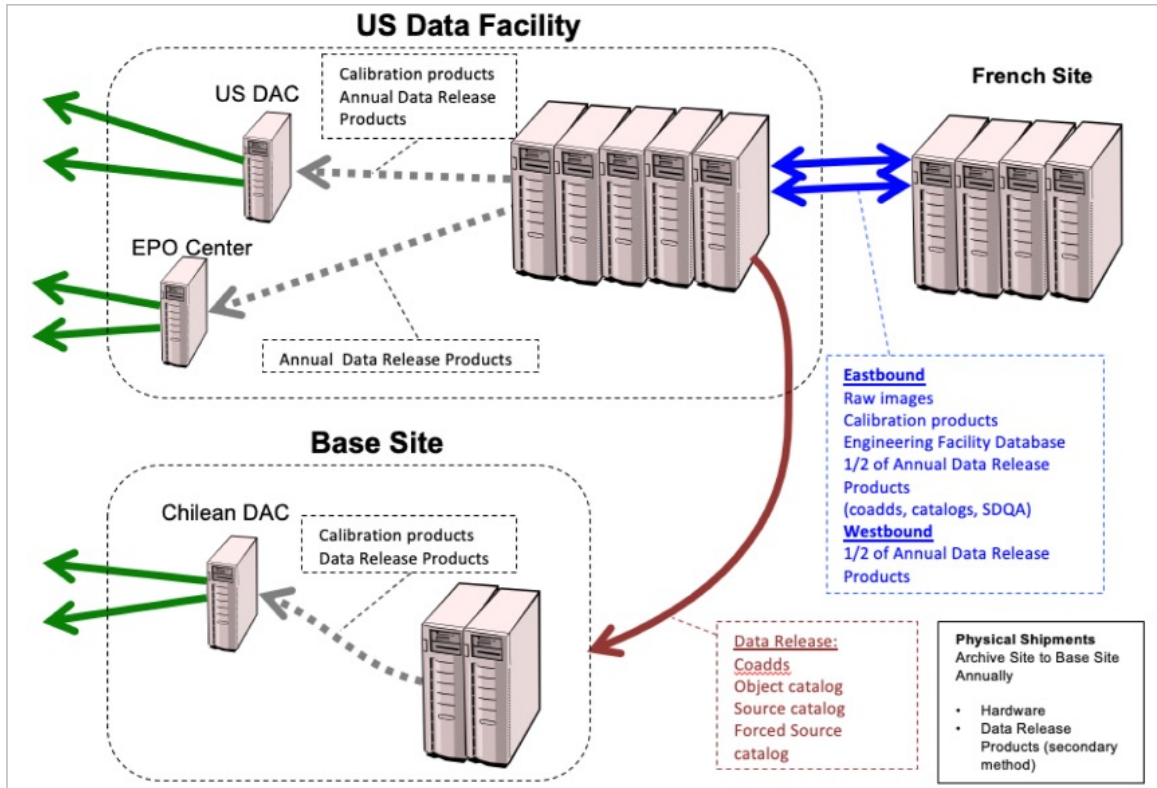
US Data Facility

US DAC

Calibration products
Annual Data Release Products

French Site

EPO Center

Annual Data Release Products

Eastbound
Raw images
Calibration products
Engineering Facility Database
1/2 of Annual Data Release Products
(coadds, catalogs, SDQA)
Westbound
1/2 of Annual Data Release Products

Base Site

Chilean DAC

Calibration products
Data Release Products

Data Release:
Coadds
Object catalog
Source catalog
Forced Source catalog

Physical Shipments
Archive Site to Base Site Annually

• Hardware
• Data Release Products (secondary method)